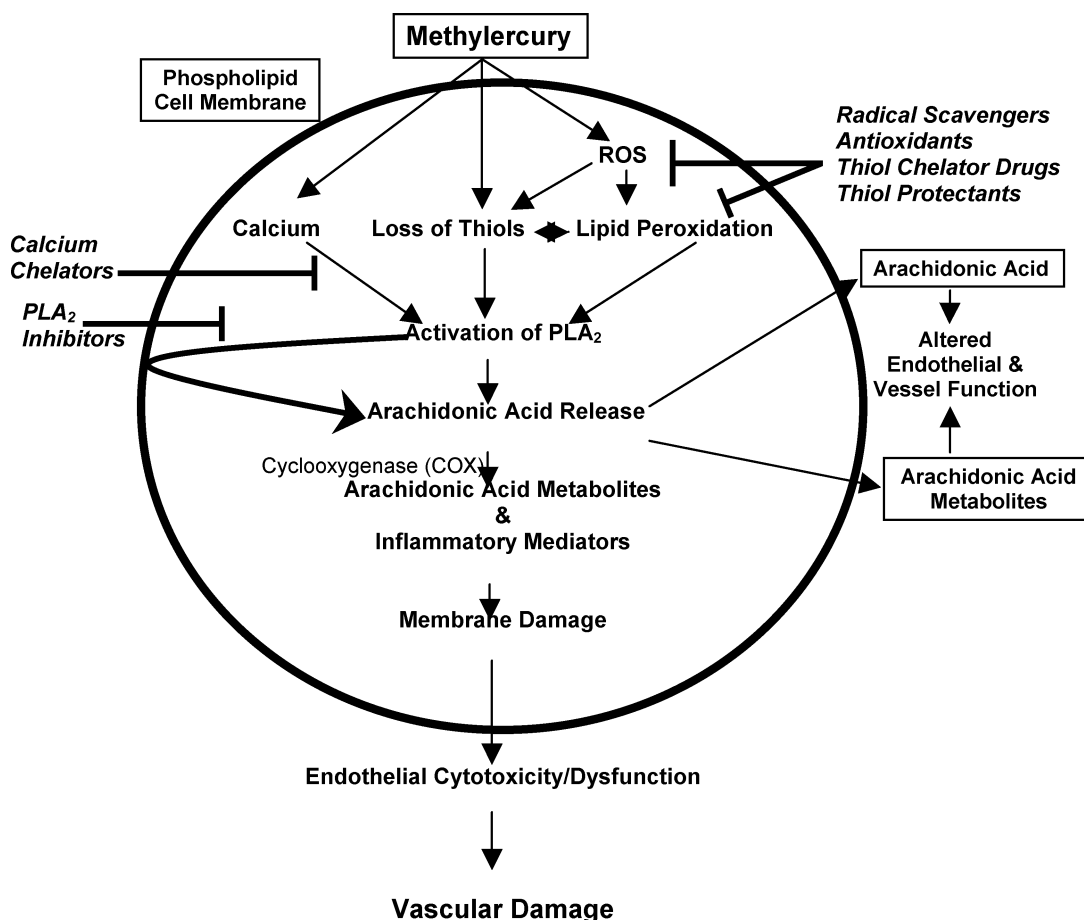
Methylercury

Phospholipid Cell Membrane

Radical Scavengers
Antioxidants
Thiol Chelator Drugs
Thiol Protectants

ROS

Calcium

Loss of Thiols

Lipid Peroxidation

Calcium Chelators

Arachidonic Acid

$PLA_2$ Inhibitors

Activation of $PLA_2$

Altered Endothelial & Vessel Function

Arachidonic Acid Release

Cyclooxygenase (COX)

Arachidonic Acid Metabolites & Inflammatory Mediators

Arachidonic Acid Metabolites

Membrane Damage

Endothelial Cytotoxicity/Dysfunction

Vascular Damage